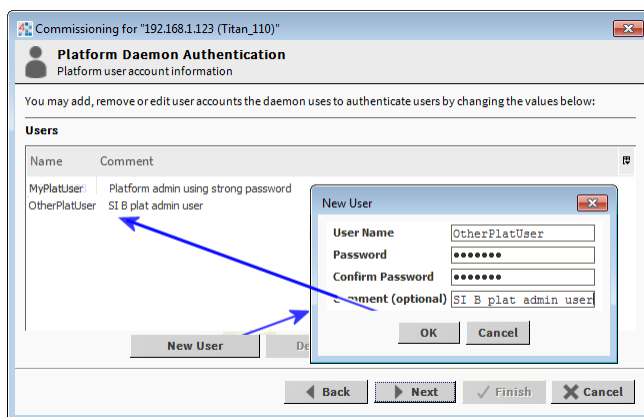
Commissioning for "192.168.1.123 (Titan_110)"

Platform Daemon Authentication
Platform user account information

You may add, remove or edit user accounts the daemon uses to authenticate users by changing the values below:

Users

| Name | Comment |
|---|---|
| MyPlatUser | Platform admin using strong password |
| OtherPlatUser | SI B plat admin user |

New User

User Name OtherPlatUser
Password •••••••
Confirm Password •••••••
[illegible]mment (optional) SI B plat admin user

OK Cancel

New User De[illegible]

Back Next Finish Cancel